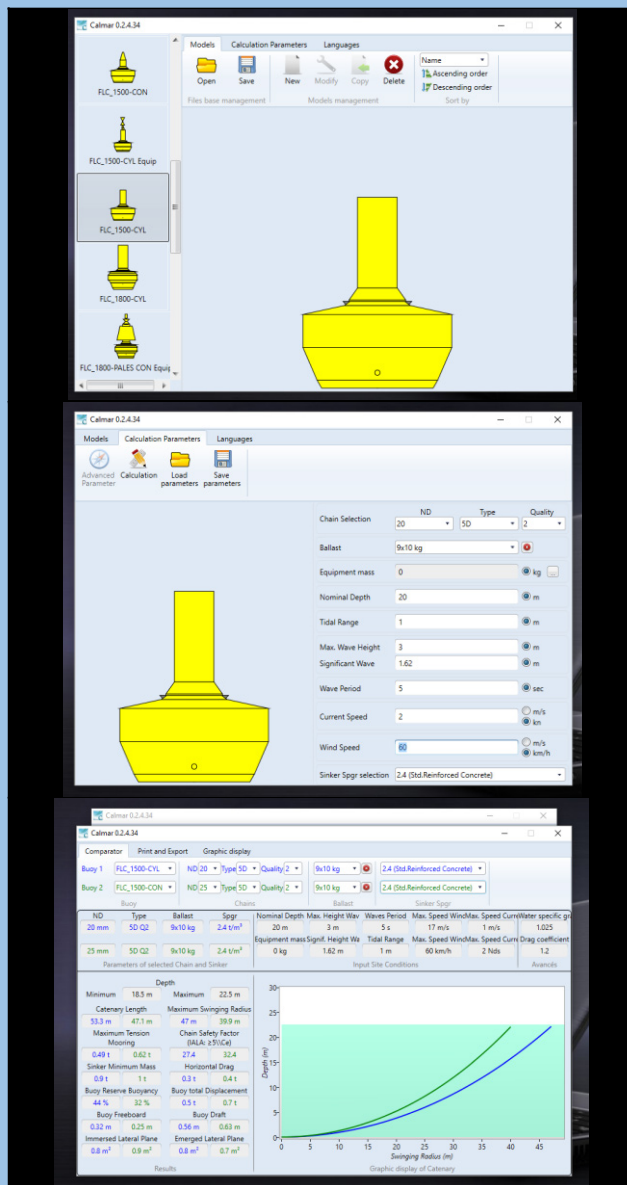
Calmar 0.2.4.34

FLC_1500-CON
FLC_1500-CYL Equip
FLC_1500-CYL
FLC_1800-CYL
FLC_1800-PALES CON Equip

Models | Calculation Parameters | Languages

Open | Save
Files base management
New | Modify | Copy | Delete
Models management
Name
Ascending order
Descending order
Sort by

Calmar 0.2.4.34

Models | Calculation Parameters | Languages

Advanced Parameter | Calculation | Load parameters | Save parameters

Chain Selection | ND 20 | Type 5D | Quality 2
Ballast | 9x10 kg
Equipment mass | 0 | kg
Nominal Depth | 20 | m
Tidal Range | 1 | m
Max. Wave Height | 3 | m
Significant Wave | 1.62 | m
Wave Period | 5 | sec
Current Speed | 2 | m/s | kn
Wind Speed | 60 | m/s | km/h
Sinker Spgr selection | 2.4 (Std.Reinforced Concrete)

Calmar 0.2.4.34
Calmar 0.2.4.34

Comparator | Print and Export | Graphic display

Buoy 1 | FLC_1500-CYL | ND 20 | Type 5D | Quality 2 | 9x10 kg | 2.4 (Std.Reinforced Concrete)
Buoy 2 | FLC_1500-CON | ND 25 | Type 5D | Quality 2 | 9x10 kg | 2.4 (Std.Reinforced Concrete)
Buoy | Chains | Ballast | Sinker Spgr

| ND | Type | Ballast | Spgr |
|---|---|---|---|
| 20 mm | 5D Q2 | 9x10 kg | 2.4 t/m³ |
| 25 mm | 5D Q2 | 9x10 kg | 2.4 t/m³ |

Parameters of selected Chain and Sinker

| Nominal Depth | Max. Height Wav | Waves Period | Max. Speed Wind | Max. Speed Curre | Water specific gr |
|---|---|---|---|---|---|
| 20 m | 3 m | 5 s | 17 m/s | 1 m/s | 1.025 |
| Equipment mass | Signit. Height Wa | Tidal Range | Max. Speed Wind | Max. Speed Curre | Drag coefficient |
| 0 kg | 1.62 m | 1 m | 60 km/h | 2 Nds | 1.2 |

Input Site Conditions | Avancés

Depth
Minimum 18.5 m | Maximum 22.5 m
Catenary Length | Maximum Swinging Radius
53.3 m | 47.1 m | 47 m | 39.9 m
Maximum Tension Mooring | Chain Safety Factor (IALA: ≥5\\Ce)
0.49 t | 0.62 t | 27.4 | 32.4
Sinker Minimum Mass | Horizontal Drag
0.9 t | 1 t | 0.3 t | 0.4 t
Buoy Reserve Buoyancy | Buoy total Displacement
44 % | 32 % | 0.5 t | 0.7 t
Buoy Freeboard | Buoy Draft
0.32 m | 0.25 m | 0.56 m | 0.63 m
Immersed Lateral Plane | Emerged Lateral Plane
0.8 m² | 0.9 m² | 0.8 m² | 0.7 m²
Results

Depth (m)
0 5 10 15 20 25 30
0 5 10 15 20 25 30 35 40 45
Swinging Radius (m)
Graphic display of Catenary